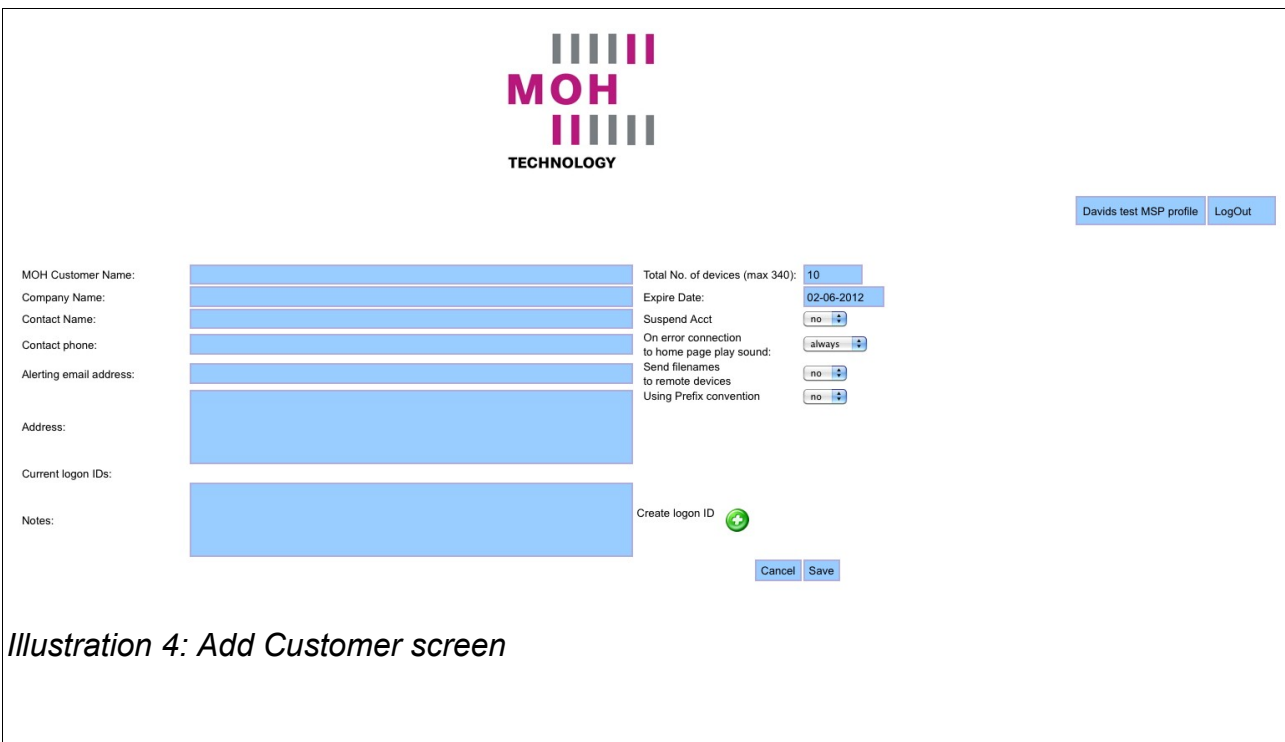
MOH
TECHNOLOGY

Davids test MSP profile LogOut

MOH Customer Name:
Company Name:
Contact Name:
Contact phone:
Alerting email address:
Address:
Current logon IDs:
Notes:

Total No. of devices (max 340): 10
Expire Date: 02-06-2012
Suspend Acct no
On error connection to home page play sound: always
Send filenames to remote devices no
Using Prefix convention no

Create logon ID

Cancel Save

Illustration 4: Add Customer screen